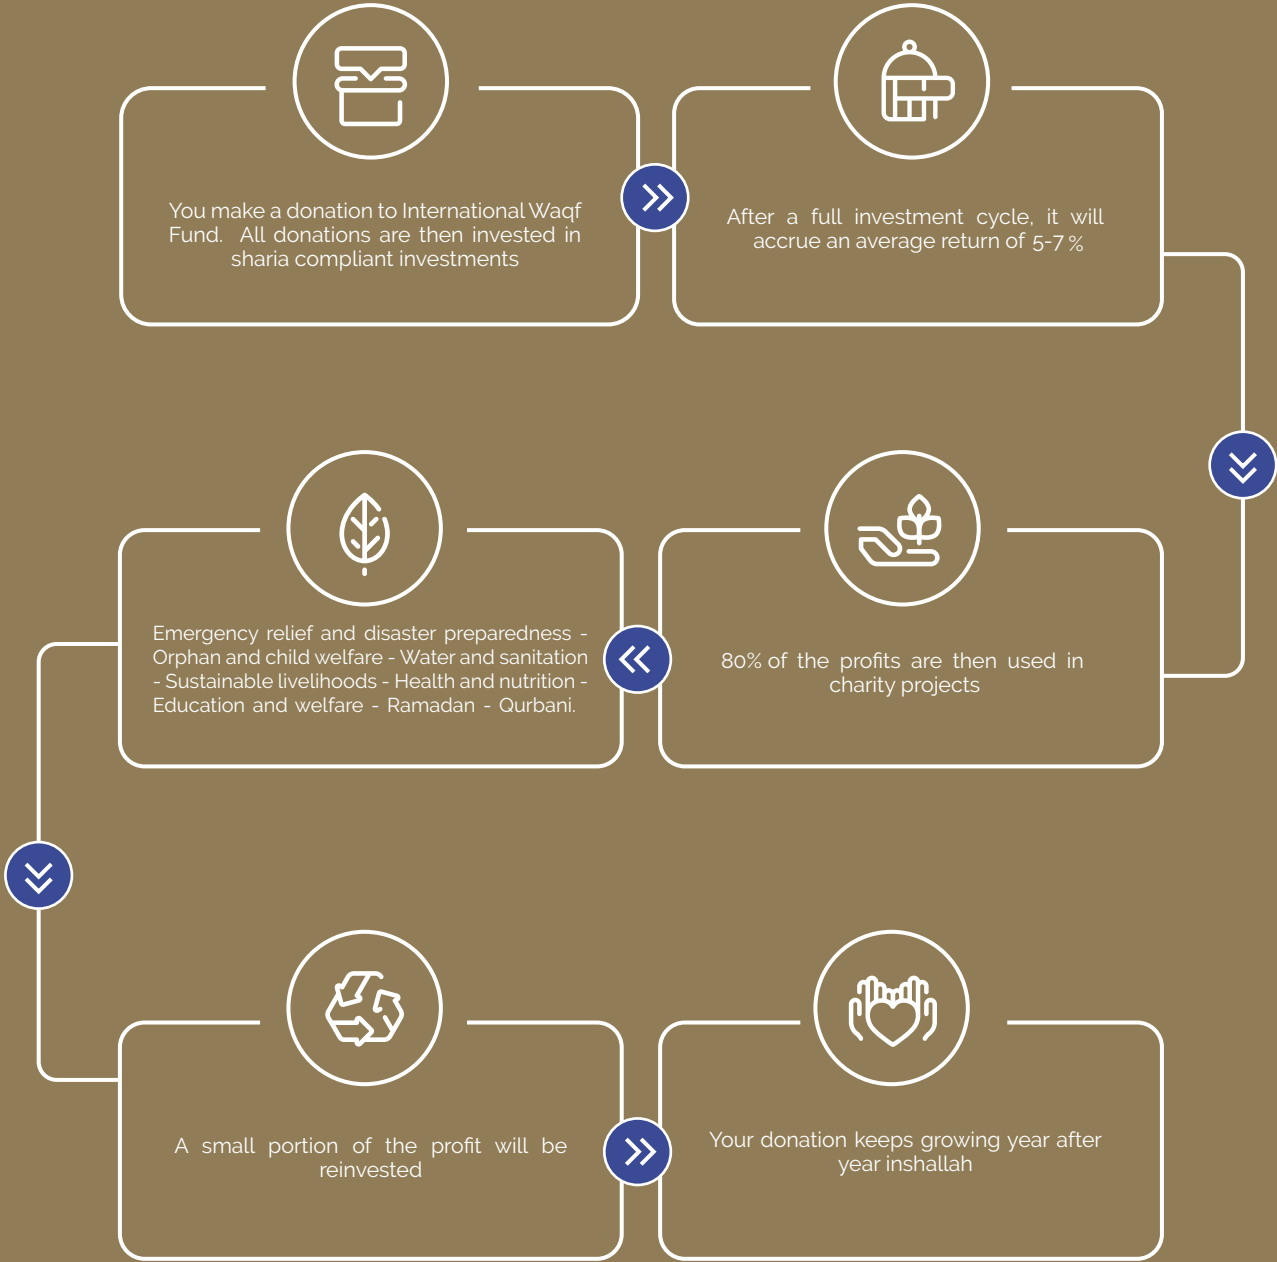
You make a donation to International Waqf Fund. All donations are then invested in sharia compliant investments

After a full investment cycle, it will accrue an average return of 5-7 %

Emergency relief and disaster preparedness - Orphan and child welfare - Water and sanitation - Sustainable livelihoods - Health and nutrition - Education and welfare - Ramadan - Qurbani.

80% of the profits are then used in charity projects

A small portion of the profit will be reinvested

Your donation keeps growing year after year inshallah